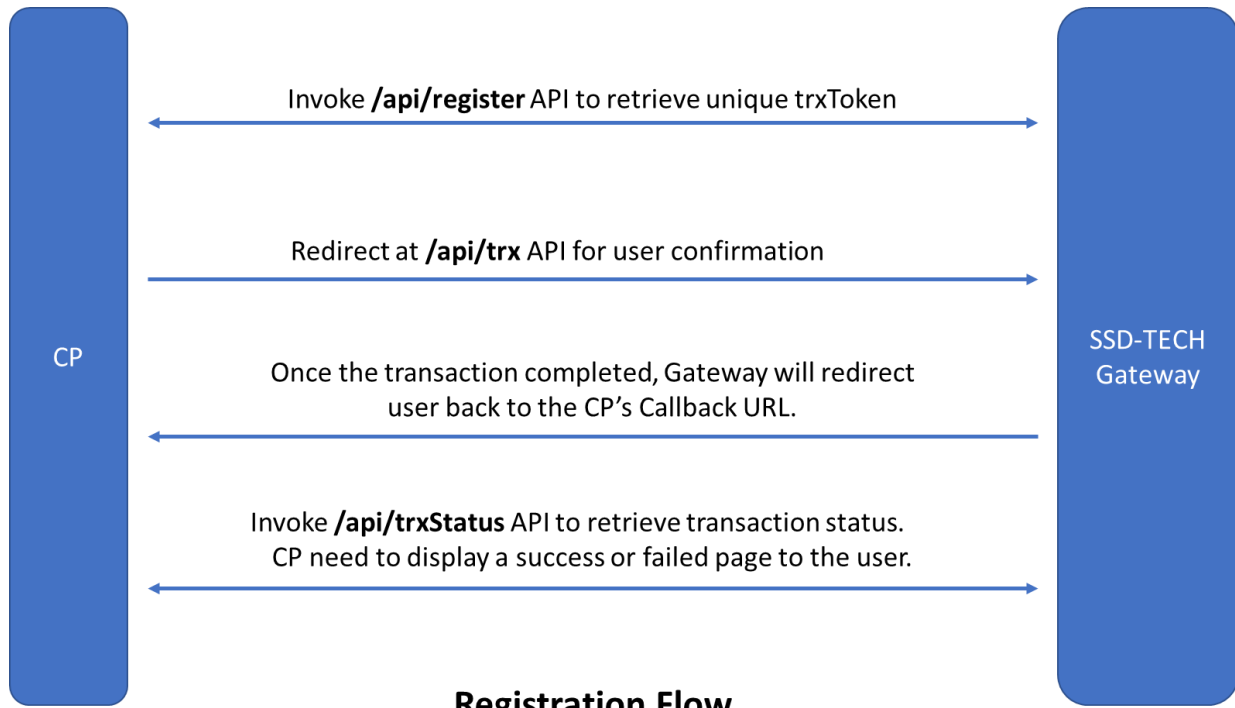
CP

Invoke **/api/register** API to retrieve unique trxToken

Redirect at **/api/trx** API for user confirmation

Once the transaction completed, Gateway will redirect user back to the CP's Callback URL.

Invoke **/api/trxStatus** API to retrieve transaction status. CP need to display a success or failed page to the user.

SSD-TECH Gateway

Registration Flow